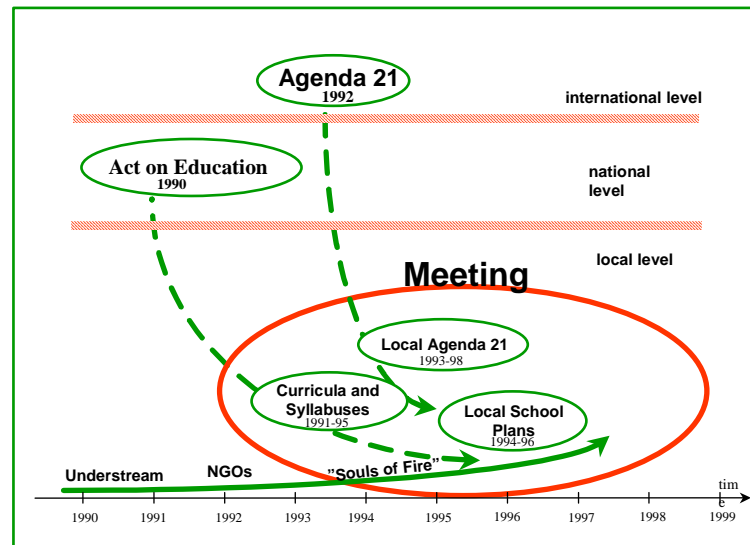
Agenda 21
1992

international level

Act on Education
1990

national level

local level

Meeting

Local Agenda 21
1993-98

Curricula and Syllabuses
1991-95

Local School Plans
1994-96

Understream

NGOs

"Souls of Fire"

time

1990 1991 1992 1993 1994 1995 1996 1997 1998 1999